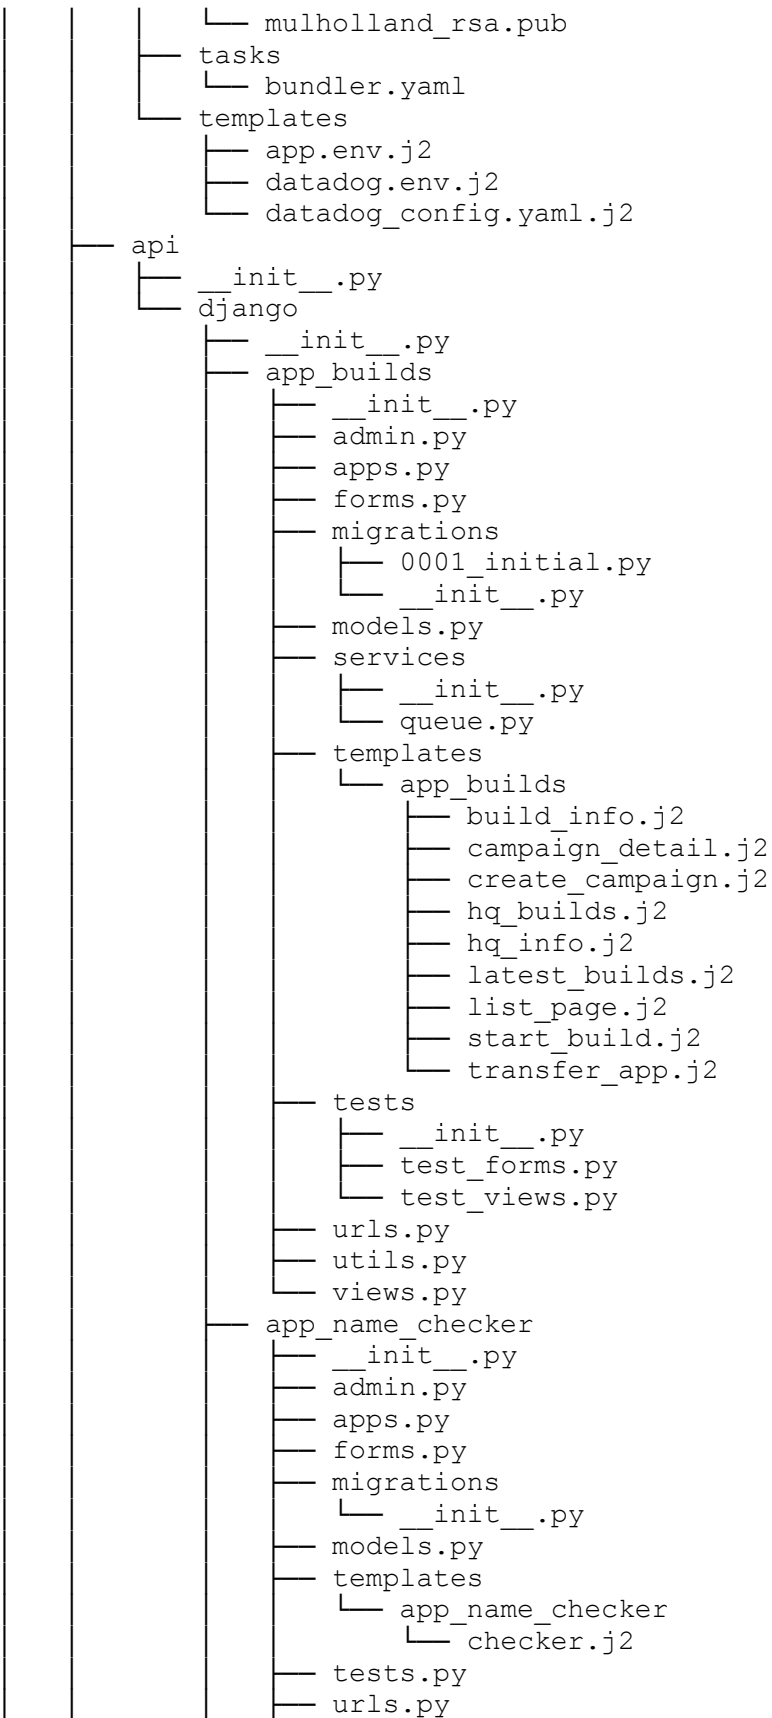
│   │   │   └── mulholland_rsa.pub
│   │   ├── tasks
│   │   │   └── bundler.yaml
│   │   └── templates
│   │       ├── app.env.j2
│   │       ├── datadog.env.j2
│   │       └── datadog_config.yaml.j2
│   ├── api
│   │   ├── __init__.py
│   │   └── django
│   │       ├── __init__.py
│   │       ├── app_builds
│   │       │   ├── __init__.py
│   │       │   ├── admin.py
│   │       │   ├── apps.py
│   │       │   ├── forms.py
│   │       │   ├── migrations
│   │       │   │   ├── 0001_initial.py
│   │       │   │   └── __init__.py
│   │       │   ├── models.py
│   │       │   ├── services
│   │       │   │   ├── __init__.py
│   │       │   │   └── queue.py
│   │       │   ├── templates
│   │       │   │   └── app_builds
│   │       │   │       ├── build_info.j2
│   │       │   │       ├── campaign_detail.j2
│   │       │   │       ├── create_campaign.j2
│   │       │   │       ├── hq_builds.j2
│   │       │   │       ├── hq_info.j2
│   │       │   │       ├── latest_builds.j2
│   │       │   │       ├── list_page.j2
│   │       │   │       ├── start_build.j2
│   │       │   │       └── transfer_app.j2
│   │       │   ├── tests
│   │       │   │   ├── __init__.py
│   │       │   │   ├── test_forms.py
│   │       │   │   └── test_views.py
│   │       │   ├── urls.py
│   │       │   ├── utils.py
│   │       │   └── views.py
│   │       ├── app_name_checker
│   │       │   ├── __init__.py
│   │       │   ├── admin.py
│   │       │   ├── apps.py
│   │       │   ├── forms.py
│   │       │   ├── migrations
│   │       │   │   └── __init__.py
│   │       │   ├── models.py
│   │       │   ├── templates
│   │       │   │   └── app_name_checker
│   │       │   │       └── checker.j2
│   │       │   ├── tests.py
│   │       │   ├── urls.py